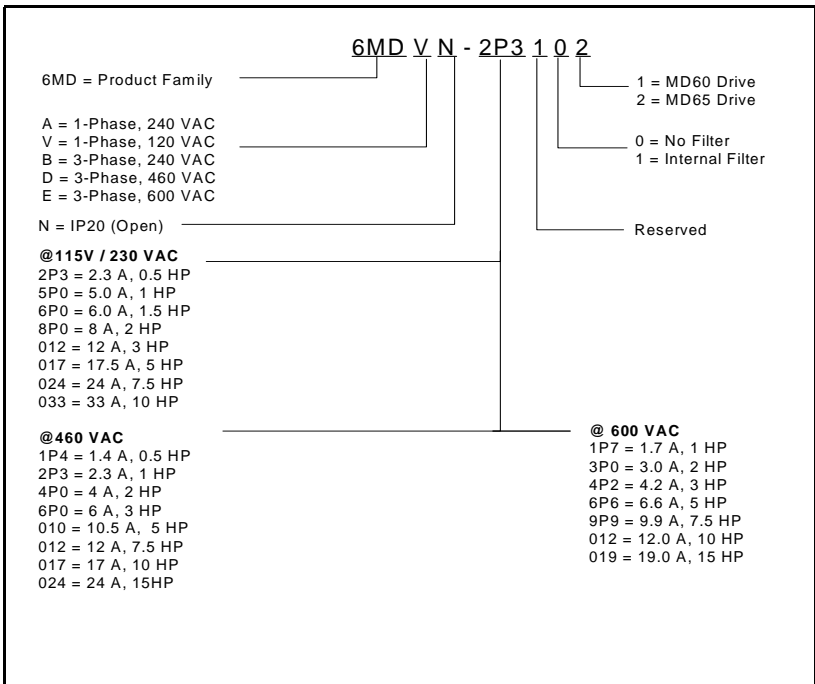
6MD V N - 2P3 1 0 2

6MD = Product Family

A = 1-Phase, 240 VAC
V = 1-Phase, 120 VAC
B = 3-Phase, 240 VAC
D = 3-Phase, 460 VAC
E = 3-Phase, 600 VAC

N = IP20 (Open)

1 = MD60 Drive
2 = MD65 Drive

0 = No Filter
1 = Internal Filter

Reserved

**@115V / 230 VAC**
2P3 = 2.3 A, 0.5 HP
5P0 = 5.0 A, 1 HP
6P0 = 6.0 A, 1.5 HP
8P0 = 8 A, 2 HP
012 = 12 A, 3 HP
017 = 17.5 A, 5 HP
024 = 24 A, 7.5 HP
033 = 33 A, 10 HP

**@460 VAC**
1P4 = 1.4 A, 0.5 HP
2P3 = 2.3 A, 1 HP
4P0 = 4 A, 2 HP
6P0 = 6 A, 3 HP
010 = 10.5 A, 5 HP
012 = 12 A, 7.5 HP
017 = 17 A, 10 HP
024 = 24 A, 15HP

**@ 600 VAC**
1P7 = 1.7 A, 1 HP
3P0 = 3.0 A, 2 HP
4P2 = 4.2 A, 3 HP
6P6 = 6.6 A, 5 HP
9P9 = 9.9 A, 7.5 HP
012 = 12.0 A, 10 HP
019 = 19.0 A, 15 HP